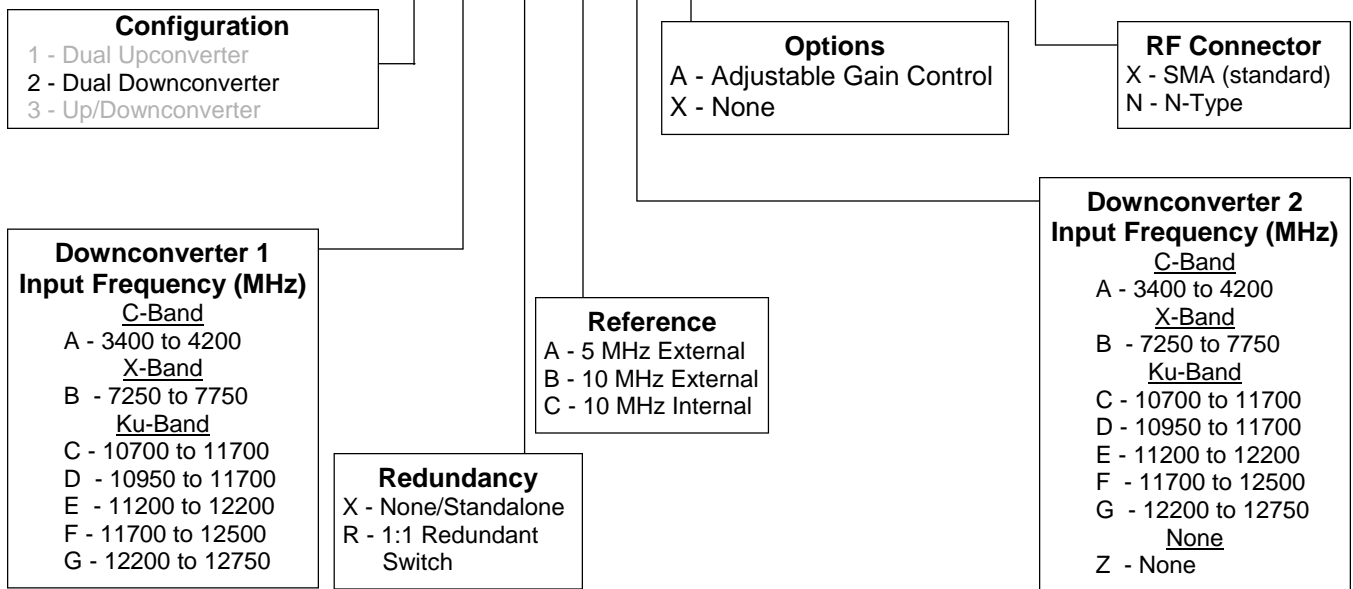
Configuration
1 - Dual Upconverter
2 - Dual Downconverter
3 - Up/Downconverter

Options
A - Adjustable Gain Control
X - None

RF Connector
X - SMA (standard)
N - N-Type

Downconverter 1
Input Frequency (MHz)
C-Band
A - 3400 to 4200
X-Band
B - 7250 to 7750
Ku-Band
C - 10700 to 11700
D - 10950 to 11700
E - 11200 to 12200
F - 11700 to 12500
G - 12200 to 12750

Reference
A - 5 MHz External
B - 10 MHz External
C - 10 MHz Internal

Redundancy
X - None/Standalone
R - 1:1 Redundant Switch

Downconverter 2
Input Frequency (MHz)
C-Band
A - 3400 to 4200
X-Band
B - 7250 to 7750
Ku-Band
C - 10700 to 11700
D - 10950 to 11700
E - 11200 to 12200
F - 11700 to 12500
G - 12200 to 12750
None
Z - None